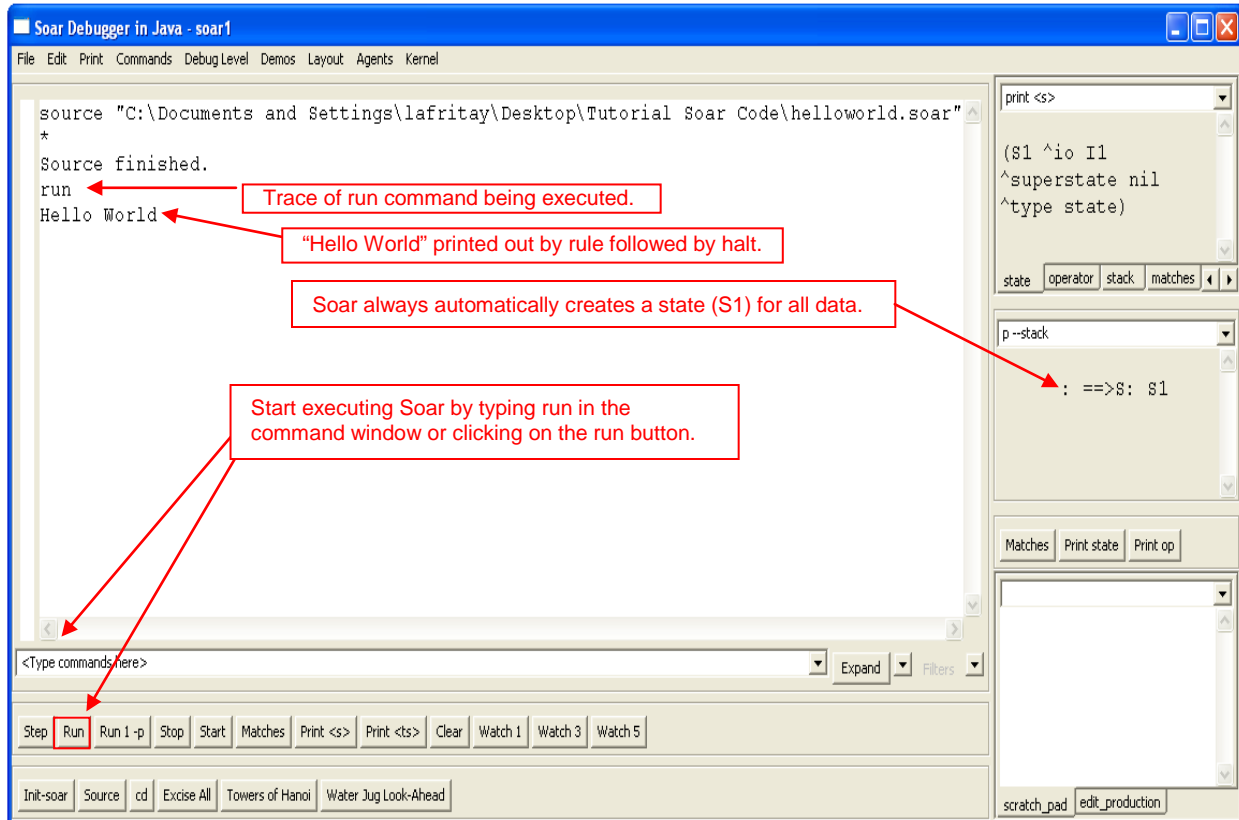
Soar Debugger in Java - soar1

File Edit Print Commands Debug Level Demos Layout Agents Kernel

source "C:\Documents and Settings\lafritay\Desktop\Tutorial Soar Code\helloworld.soar"
*
Source finished.
run
Hello World

Trace of run command being executed.

"Hello World" printed out by rule followed by halt.

Soar always automatically creates a state (S1) for all data.

Start executing Soar by typing run in the command window or clicking on the run button.

print <s>

(S1 ^io I1
^superstate nil
^type state)

state operator stack matches

p --stack

: ==>S: S1

Matches Print state Print op

<Type commands here>

Expand Filters

Step Run Run 1 -p Stop Start Matches Print <s> Print <ts> Clear Watch 1 Watch 3 Watch 5

Init-soar Source cd Excise All Towers of Hanoi Water Jug Look-Ahead

scratch_pad edit_production